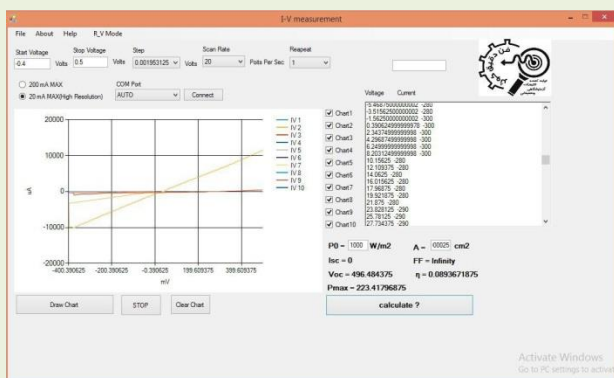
I-V measurement

File About Help R_V Mode

Start Voltage -0.4 Volts Stop Voltage 0.5 Volts Step 0.001953125 Volts Scan Rate 20 Points Per Sec Reapeat 1

200 mA MAX
20 mA MAX(High Resolution)

COM Port AUTO Connect

20000
10000
0
-10000
-20000

uA

-400.390625 -200.390625 -0.390625 199.609375 399.609375

mV

IV 1
IV 2
IV 3
IV 4
IV 5
IV 6
IV 7
IV 8
IV 9
IV 10

Chart1
Chart2
Chart3
Chart4
Chart5
Chart6
Chart7
Chart8
Chart9
Chart10

Voltage Current

-5.46875000000002 -280
-3.51562500000002 -280
-1.56250000000002 -300
0.390624999999978 -300
2.34374999999998 -300
4.29687499999998 -300
6.24999999999998 -300
8.20312499999998 -300
10.15625 -280
12.109375 -280
14.0625 -280
16.015625 -280
17.96875 -280
19.921875 -280
21.875 -280
23.828125 -290
25.78125 -290
27.734375 -290

P0 = 1000 W/m2
A = 00025 cm2

Isc = 0
FF = Infinity

Voc = 496.484375
η = 0.0893671875

Pmax = 223.41796875

calculate ?

Draw Chart STOP Clear Chart

Activate Windows
Go to PC settings to activat